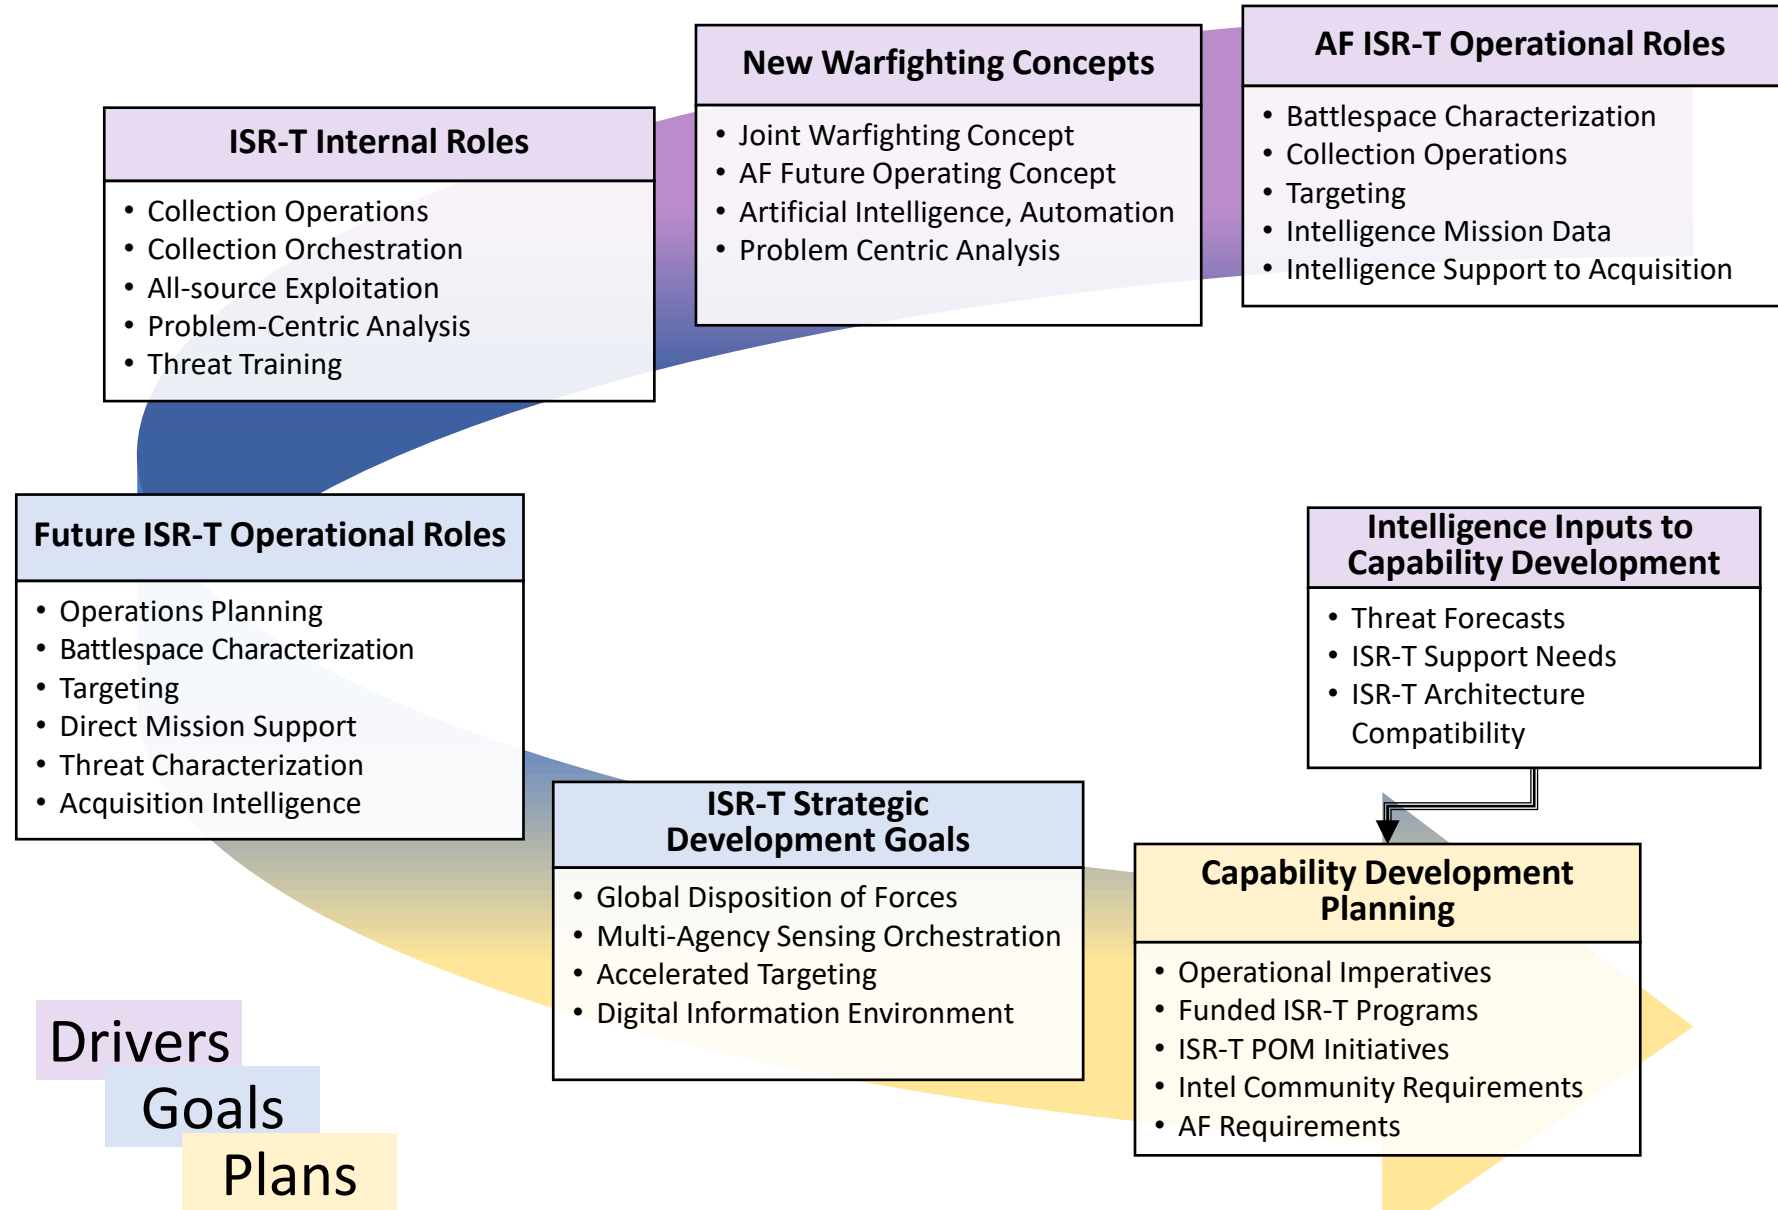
ISR-T Internal Roles
• Collection Operations
• Collection Orchestration
• All-source Exploitation
• Problem-Centric Analysis
• Threat Training

New Warfighting Concepts
• Joint Warfighting Concept
• AF Future Operating Concept
• Artificial Intelligence, Automation
• Problem Centric Analysis

AF ISR-T Operational Roles
• Battlespace Characterization
• Collection Operations
• Targeting
• Intelligence Mission Data
• Intelligence Support to Acquisition

Future ISR-T Operational Roles
• Operations Planning
• Battlespace Characterization
• Targeting
• Direct Mission Support
• Threat Characterization
• Acquisition Intelligence

Intelligence Inputs to Capability Development
• Threat Forecasts
• ISR-T Support Needs
• ISR-T Architecture Compatibility

ISR-T Strategic Development Goals
• Global Disposition of Forces
• Multi-Agency Sensing Orchestration
• Accelerated Targeting
• Digital Information Environment

Capability Development Planning
• Operational Imperatives
• Funded ISR-T Programs
• ISR-T POM Initiatives
• Intel Community Requirements
• AF Requirements

Drivers
Goals
Plans